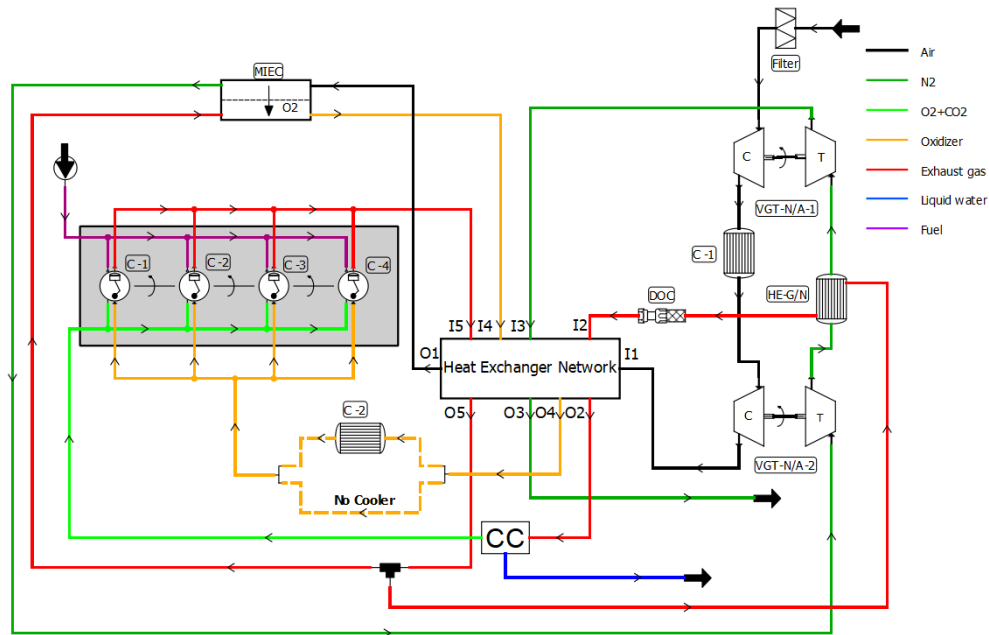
MIEC
O2
Filter
Air
N2
O2+CO2
Oxidizer
Exhaust gas
Liquid water
Fuel
C
T
VGT-N/A-1
C -1
C -2
C -3
C -4
C -1
DOC
HE-G/N
I5 I4 I3
I2
O1
Heat Exchanger Network
I1
O5
O3 O4 O2
C
T
VGT-N/A-2
C -2
No Cooler
CC